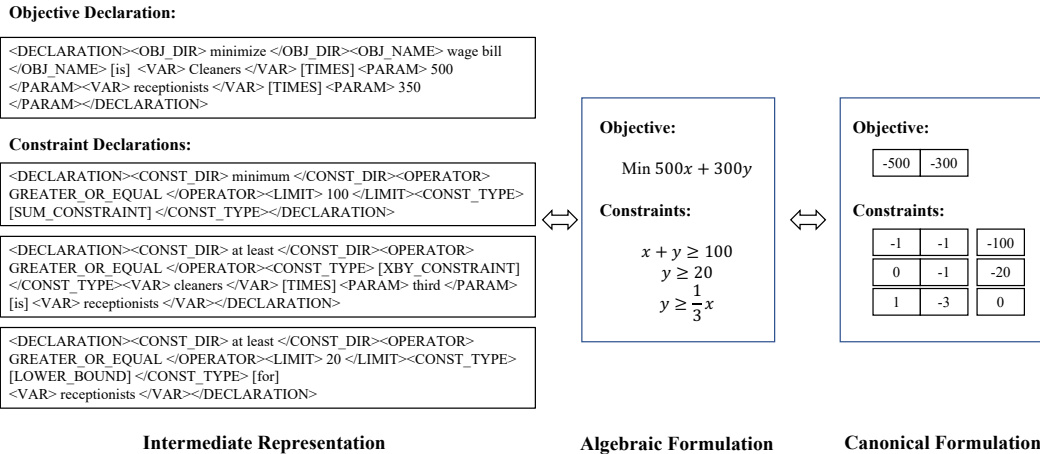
**Objective Declaration:**

<DECLARATION><OBJ_DIR> minimize </OBJ_DIR><OBJ_NAME> wage bill </OBJ_NAME> [is] <VAR> Cleaners </VAR> [TIMES] <PARAM> 500 </PARAM><VAR> receptionists </VAR> [TIMES] <PARAM> 350 </PARAM></DECLARATION>

**Constraint Declarations:**

<DECLARATION><CONST_DIR> minimum </CONST_DIR><OPERATOR> GREATER_OR_EQUAL </OPERATOR><LIMIT> 100 </LIMIT><CONST_TYPE> [SUM_CONSTRAINT] </CONST_TYPE></DECLARATION>

<DECLARATION><CONST_DIR> at least </CONST_DIR><OPERATOR> GREATER_OR_EQUAL </OPERATOR><CONST_TYPE> [XBY_CONSTRAINT] </CONST_TYPE><VAR> cleaners </VAR> [TIMES] <PARAM> third </PARAM> [is] <VAR> receptionists </VAR></DECLARATION>

<DECLARATION><CONST_DIR> at least </CONST_DIR><OPERATOR> GREATER_OR_EQUAL </OPERATOR><LIMIT> 20 </LIMIT><CONST_TYPE> [LOWER_BOUND] </CONST_TYPE> [for] <VAR> receptionists </VAR></DECLARATION>

$\Leftrightarrow$

**Objective:**

Min $500x + 300y$

**Constraints:**

$x + y \geq 100$
$y \geq 20$
$y \geq \frac{1}{3}x$

$\Leftrightarrow$

**Objective:**

| -500 | -300 |
|---|---|

**Constraints:**

| -1 | -1 | -100 |
|---|---|---|
| 0 | -1 | -20 |
| 1 | -3 | 0 |

**Intermediate Representation**

**Algebraic Formulation**

**Canonical Formulation**